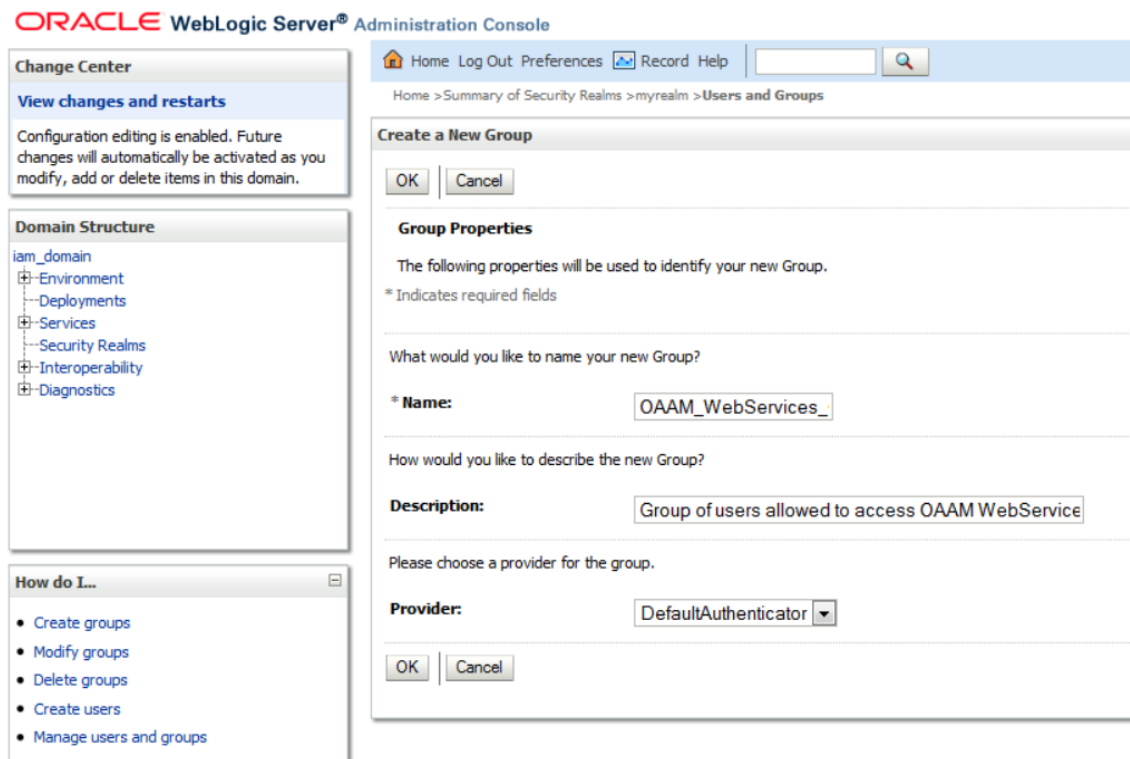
ORACLE WebLogic Server® Administration Console

Change Center

View changes and restarts

Configuration editing is enabled. Future changes will automatically be activated as you modify, add or delete items in this domain.

Domain Structure

iam_domain
Environment
Deployments
Services
Security Realms
Interoperability
Diagnostics

How do I...

- Create groups
- Modify groups
- Delete groups
- Create users
- Manage users and groups

Home Log Out Preferences Record Help

Home >Summary of Security Realms >myrealm >Users and Groups

Create a New Group

OK Cancel

Group Properties

The following properties will be used to identify your new Group.

* Indicates required fields

What would you like to name your new Group?

* Name: OAAM_WebServices_

How would you like to describe the new Group?

Description: Group of users allowed to access OAAM WebService

Please choose a provider for the group.

Provider: DefaultAuthenticator

OK Cancel